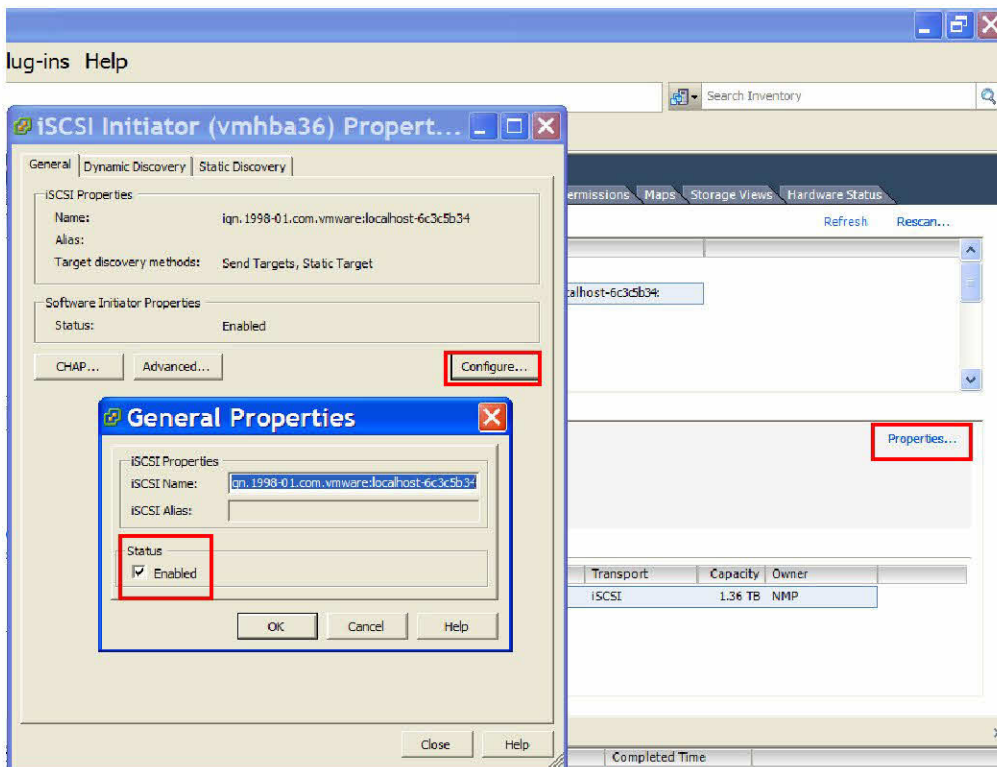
lug-ins Help

Search Inventory

iSCSI Initiator (vmhba36) Propert...

General | Dynamic Discovery | Static Discovery

iSCSI Properties
Name: iqn.1998-01.com.vmware:localhost-6c3c5b34
Alias:
Target discovery methods: Send Targets, Static Target

Software Initiator Properties
Status: Enabled

CHAP... Advanced... Configure...

ermissions Maps Storage Views Hardware Status

Refresh Rescan...

calhost-6c3c5b34:

General Properties

iSCSI Properties
iSCSI Name: iqn.1998-01.com.vmware:localhost-6c3c5b34
iSCSI Alias:

Status
Enabled

OK Cancel Help

Properties...

| Transport | Capacity | Owner |
|---|---|---|
| iSCSI | 1.36 TB | NMP |

Close Help

Completed Time